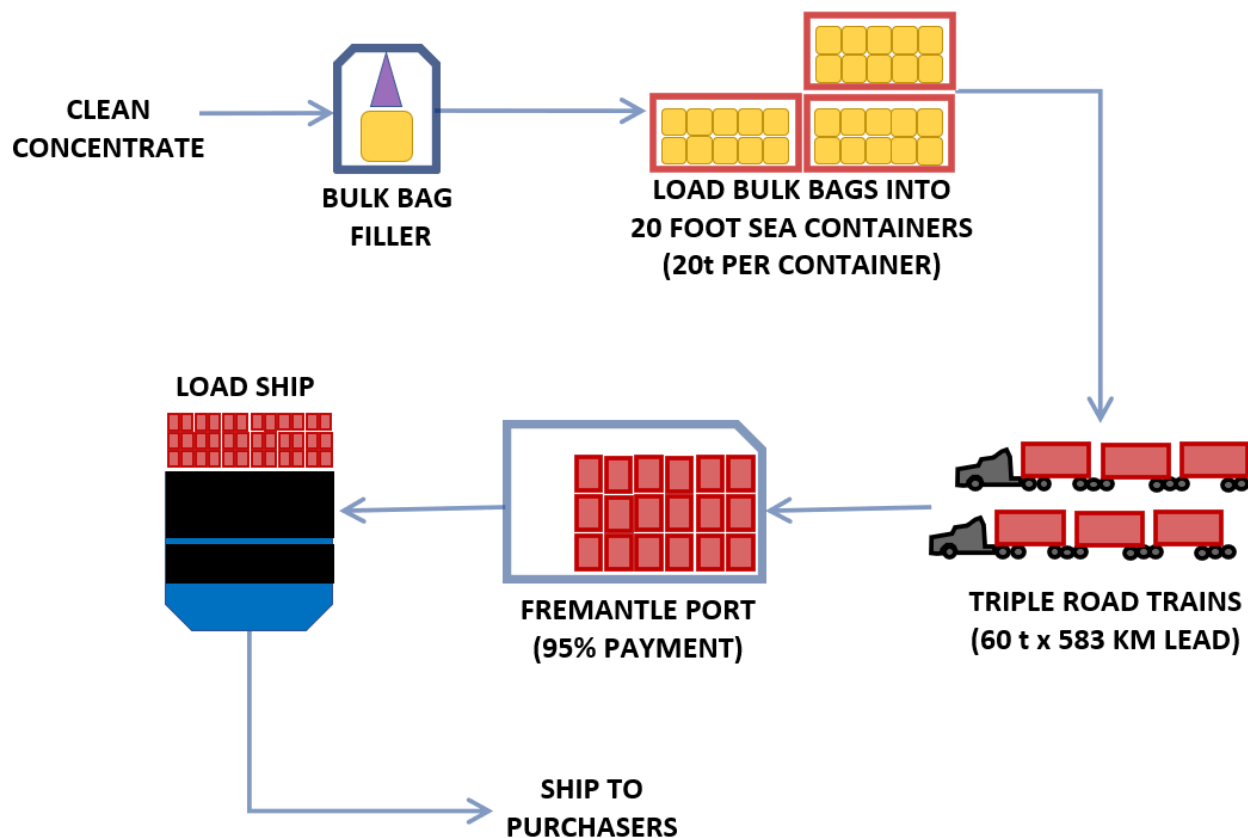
CLEAN CONCENTRATE

BULK BAG FILLER

LOAD BULK BAGS INTO 20 FOOT SEA CONTAINERS (20t PER CONTAINER)

TRIPLE ROAD TRAINS (60 t x 583 KM LEAD)

FREMANTLE PORT (95% PAYMENT)

LOAD SHIP

SHIP TO PURCHASERS